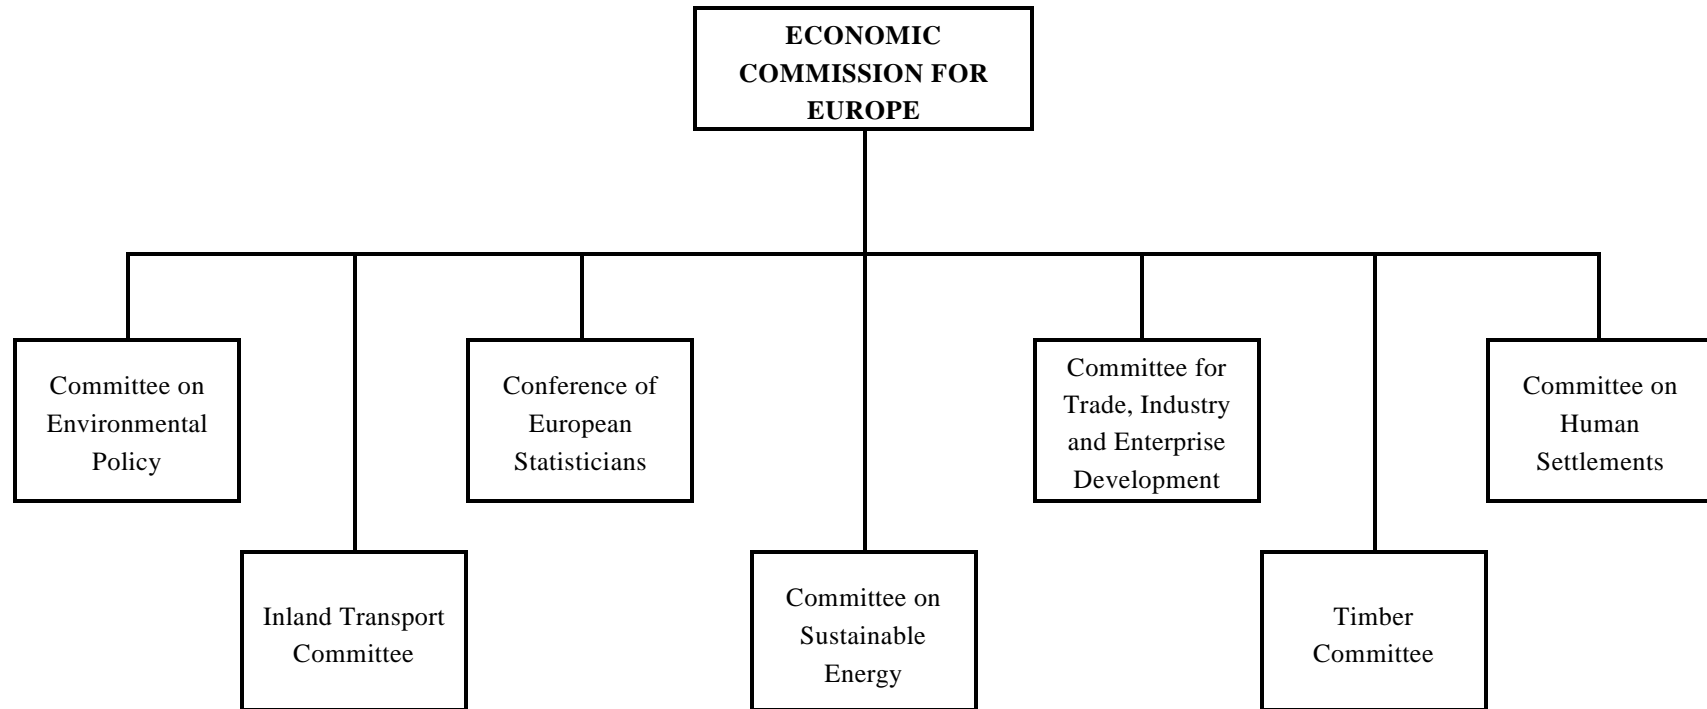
ECONOMIC COMMISSION FOR EUROPE

Committee on Environmental Policy

Inland Transport Committee

Conference of European Statisticians

Committee on Sustainable Energy

Committee for Trade, Industry and Enterprise Development

Timber Committee

Committee on Human Settlements